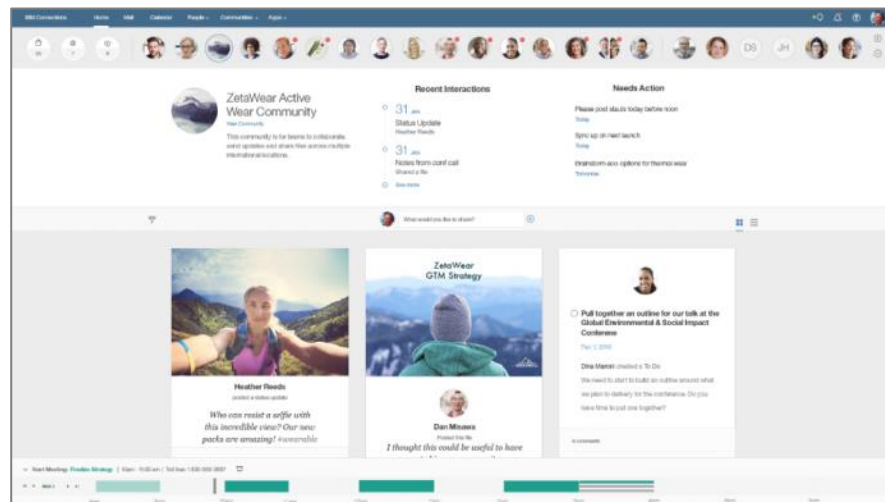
IBM Connections Home Mail Calendar People Communities Apps

DS JH

ZetaWear Active Wear Community
View Community
This community is for teams to collaborate, send updates and share files across multiple international locations.

Recent Interactions
31 Jan
Status Update
Heather Reeds
31 Jan
Notes from conf call
Shared a file
See more

Needs Action
Please post stauts today before noon
Today
Sync up on next launch
Today
Brainstorm eco options for thermo wear
Tomorrow

What would you like to share?

Heather Reeds
posted a status update
Who can resist a selfie with this incredible view? Our new packs are amazing! #wearable

ZetaWear
GTM Strategy

Dan Misawa
Posted this file
I thought this could be useful to have

Pull together an outline for our talk at the Global Environmental & Social Impact Conference
Feb 1, 2016
Dina Marem created a To Do
We need to start to build an outline around what we plan to delivery for the conference. Do you have time to put one together?

Start Meeting: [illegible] Strategy | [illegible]